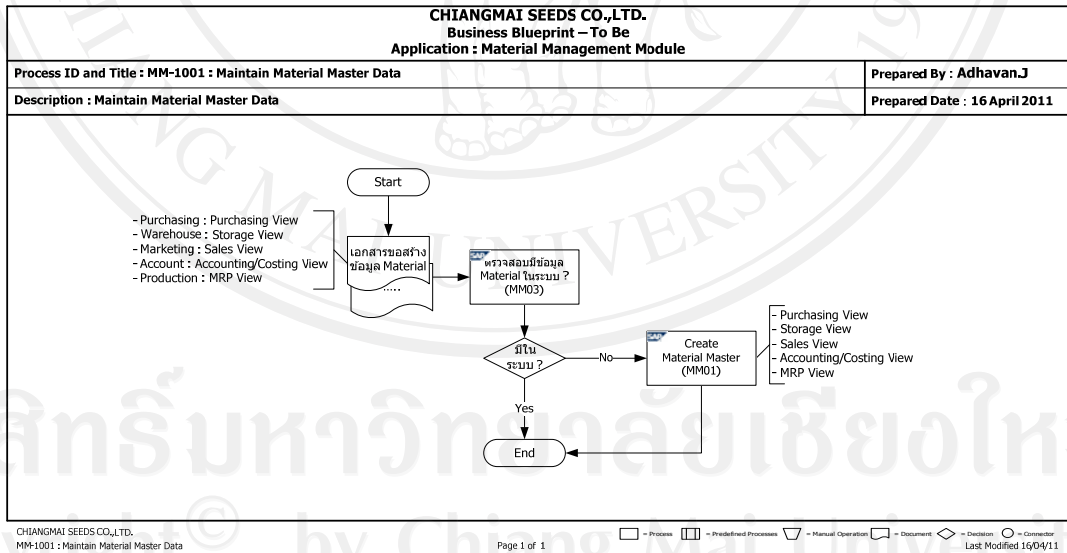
CHIANGMAI SEEDS CO.,LTD.
Business Blueprint – To Be
Application : Material Management Module

Process ID and Title : MM-1001 : Maintain Material Master Data

Prepared By : Adhavan.J

Description : Maintain Material Master Data

Prepared Date : 16 April 2011

Start

- Purchasing : Purchasing View
- Warehouse : Storage View
- Marketing : Sales View
- Account : Accounting/Costing View
- Production : MRP View

เอกสารขอสร้างข้อมูล Material
.....

ตรวจสอบมีข้อมูล Material ในระบบ ? (MM03)

มีในระบบ ?

No

Create Material Master (MM01)

- Purchasing View
- Storage View
- Sales View
- Accounting/Costing View
- MRP View

Yes

End

CHIANGMAI SEEDS CO.,LTD.
MM-1001 : Maintain Material Master Data

Page 1 of 1

= Process = Predefined Processes = Manual Operation = Document = Decision = Connector
Last Modified 16/04/11